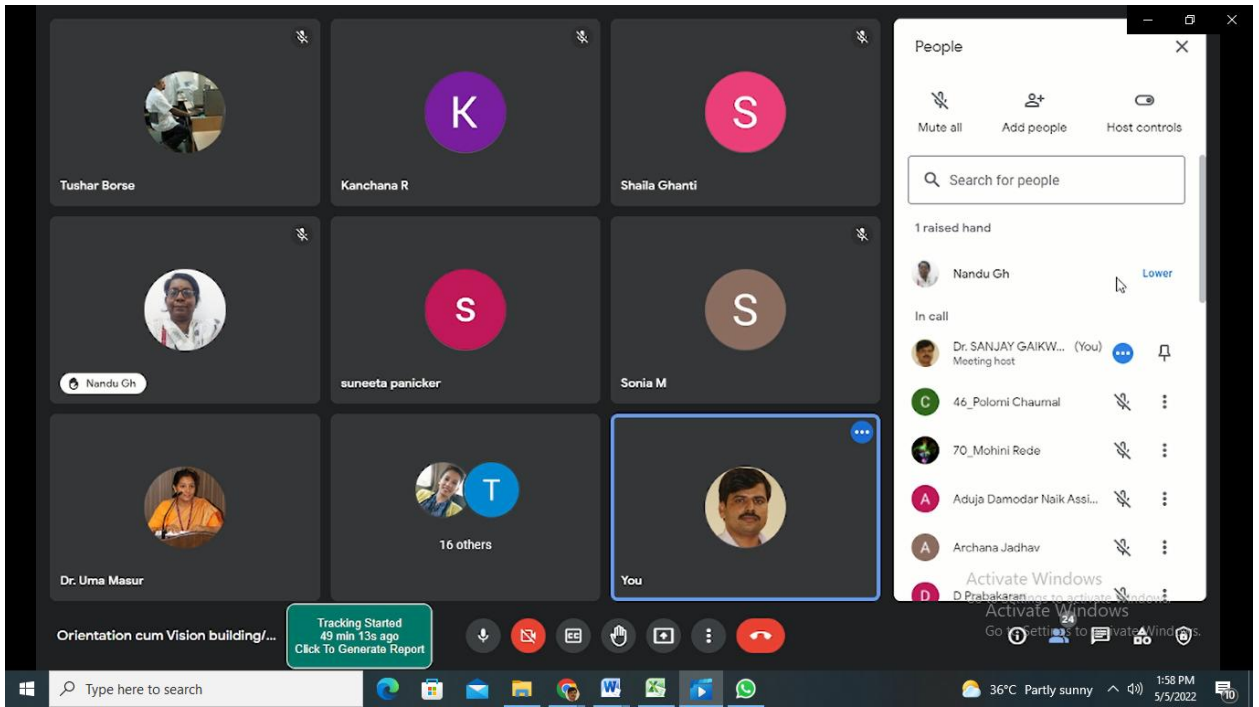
Tushar Borse

K
Kanchana R

S
Shaila Ghanti

Nandu Gh

S
suneeta panicker

S
Sonia M

Dr. Uma Masur

T
16 others

You

People

Mute all

Add people

Host controls

Search for people

1 raised hand

Nandu Gh

Lower

In call

Dr. SANJAY GAIKW... (You)
Meeting host

C
46_Polomi Chaurnal

70_Mohini Rede

A
Aduja Damodar Naik Assi...

A
Archana Jadhav

D
D Prabakaran

Activate Windows
Go to Settings to activate Windows.

Activate Windows
Go to Settings to activate Windows.

Orientation cum Vision building/...

Tracking Started
49 min 13s ago
Click To Generate Report

24

Type here to search

36°C Partly sunny

1:58 PM
5/5/2022

10